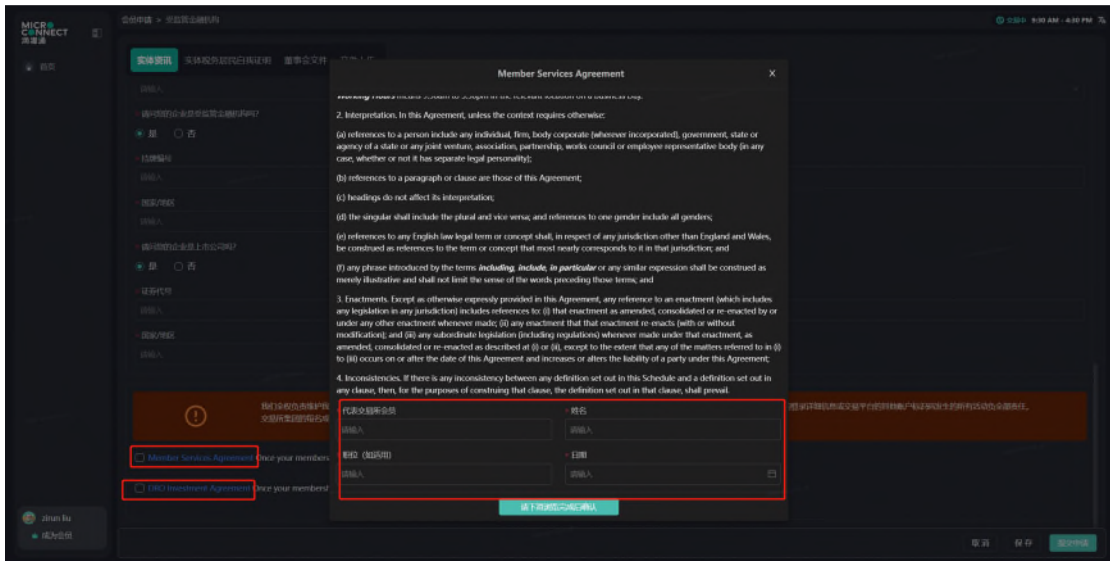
MICRO CONNECT
简道通

会员申请 > 受监管金融机构

9:30 AM - 4:30 PM

首页

实体资讯 实体税务居民身份证明 董事会文件

请问您的企业是受监管金融机构吗?

是 否

监管编号

请输入

国家/地区

请输入

请问您的企业是上市公司吗?

是 否

证券代号

请输入

国家/地区

请输入

Member Services Agreement Once your membership

DRO Investment Agreement Once your membership

zirun liu

成为会员

Member Services Agreement

Working Hours means 9:30am to 3:30pm in the relevant location on a business day.

2. Interpretation. In this Agreement, unless the context requires otherwise:

(a) references to a person include any individual, firm, body corporate (wherever incorporated), government, state or agency of a state or any joint venture, association, partnership, works council or employee representative body (in any case, whether or not it has separate legal personality);

(b) references to a paragraph or clause are those of this Agreement;

(c) headings do not affect its interpretation;

(d) the singular shall include the plural and vice versa; and references to one gender include all genders;

(e) references to any English law legal term or concept shall, in respect of any jurisdiction other than England and Wales, be construed as references to the term or concept that most nearly corresponds to it in that jurisdiction; and

(f) any phrase introduced by the terms including, include, in particular or any similar expression shall be construed as merely illustrative and shall not limit the sense of the words preceding those terms; and

3. Enactments. Except as otherwise expressly provided in this Agreement, any reference to an enactment (which includes any legislation in any jurisdiction) includes references to: (i) that enactment as amended, consolidated or re-enacted by or under any other enactment whenever made; (ii) any enactment that that enactment re-enacts (with or without modification); and (iii) any subordinate legislation (including regulations) whenever made under that enactment, as amended, consolidated or re-enacted as described at (i) or (ii), except to the extent that any of the matters referred to in (i) to (iii) occurs on or after the date of this Agreement and increases or alters the liability of a party under this Agreement;

4. Inconsistencies. If there is any inconsistency between any definition set out in this Schedule and a definition set out in any clause, then, for the purposes of construing that clause, the definition set out in that clause, shall prevail.

代表交易所会员

请输入

* 姓名

请输入

职位 (如适用)

请输入

* 日期

请输入

请下滑阅览后确认

取消 保存 提交申请